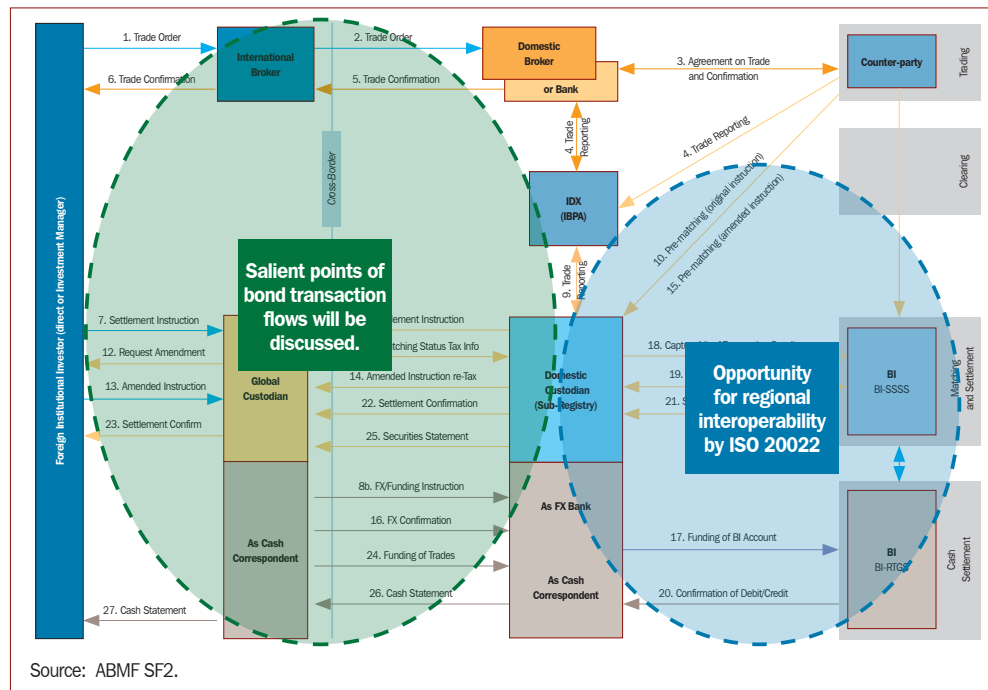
Foreign Institutional Investor (direct or Investment Manager)

1. Trade Order

International Broker

2. Trade Order

Domestic Broker

or Bank

3. Agreement on Trade and Confirmation

Counter-party

Trading

6. Trade Confirmation

5. Trade Confirmation

4. Trade Reporting

4. Trade Reporting

Cross-Border

Clearing

IDX (IBPA)

10. Pre-matching (original instruction)

15. Pre-matching (amended instruction)

9. Trade Reporting

Salient points of bond transaction flows will be discussed.

7. Settlement Instruction

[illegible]ement Instruction

12. Request Amendment

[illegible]tching Status Tax Info

Global Custodian

13. Amended Instruction

14. Amended Instruction re-Tax

Domestic Custodian (Sub-Registry)

18. Capt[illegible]

19. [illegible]

21. S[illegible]

Opportunity for regional interoperability by ISO 20022

BI

BI-SSSS

Matching and Settlement

23. Settlement Confirm

22. Settlement Confirmation

25. Securities Statement

8b. FX/Funding Instruction

As FX Bank

16. FX Confirmation

As Cash Correspondent

17. Funding of BI Account

BI

BI-RTGS

Cash Settlement

24. Funding of Trades

As Cash Correspondent

26. Cash Statement

20. Confirmation of Debit/Credit

27. Cash Statement

Source: ABMF SF2.